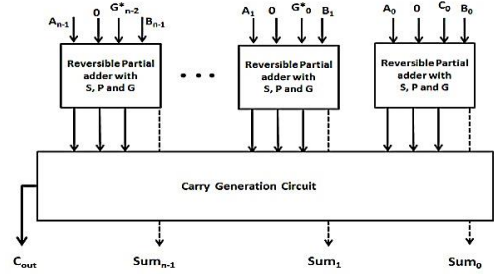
$A_{n-1}$ 0 $G^*_{n-2}$ $B_{n-1}$

Reversible Partial adder with S, P and G

• • •

$A_1$ 0 $G^*_0$ $B_1$

Reversible Partial adder with S, P and G

$A_0$ 0 $C_0$ $B_0$

Reversible Partial adder with S, P and G

Carry Generation Circuit

$C_{out}$

$Sum_{n-1}$

$Sum_1$

$Sum_0$